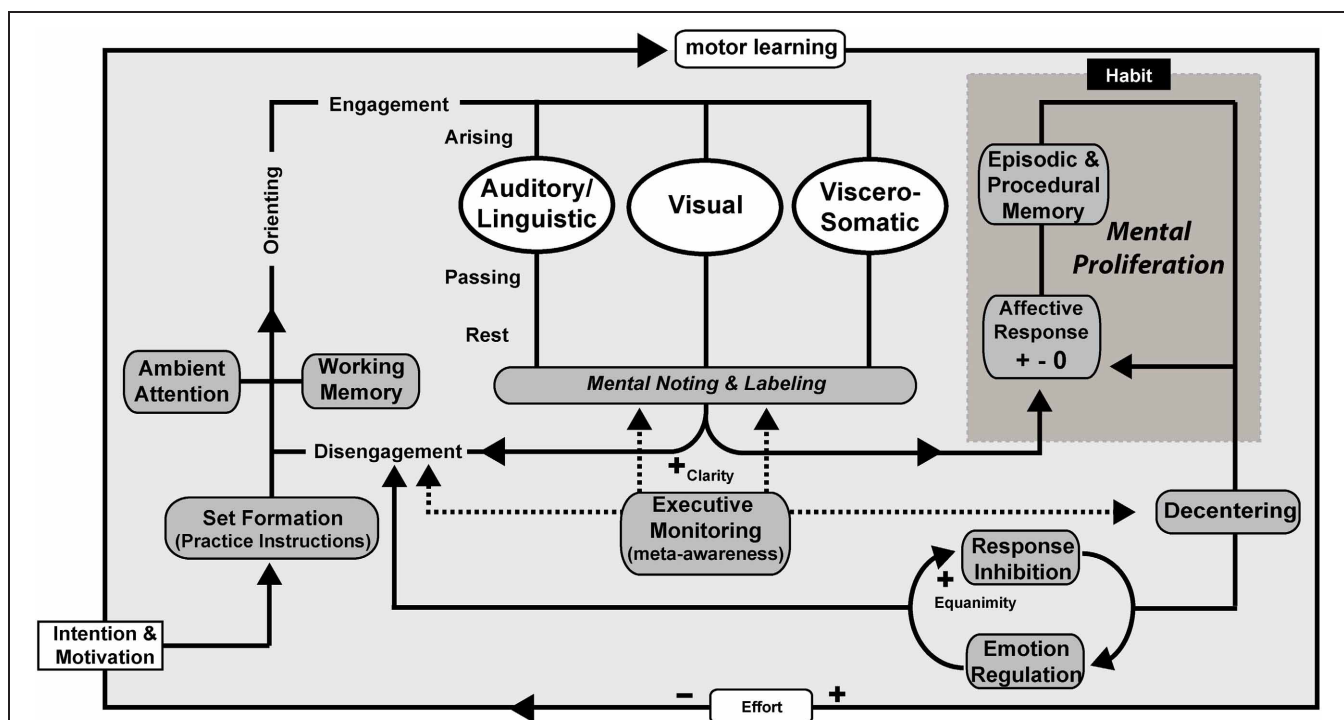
motor learning

Habit

Engagement

Arising

Orienting

Auditory/ Linguistic

Visual

Viscero-Somatic

Episodic & Procedural Memory

Mental Proliferation

Passing

Rest

Affective Response
+ - 0

Ambient Attention

Working Memory

Mental Noting & Labeling

Disengagement

+ Clarity

Set Formation (Practice Instructions)

Executive Monitoring (meta-awareness)

Decentering

Response Inhibition

+ Equanimity

Intention & Motivation

Emotion Regulation

– Effort +